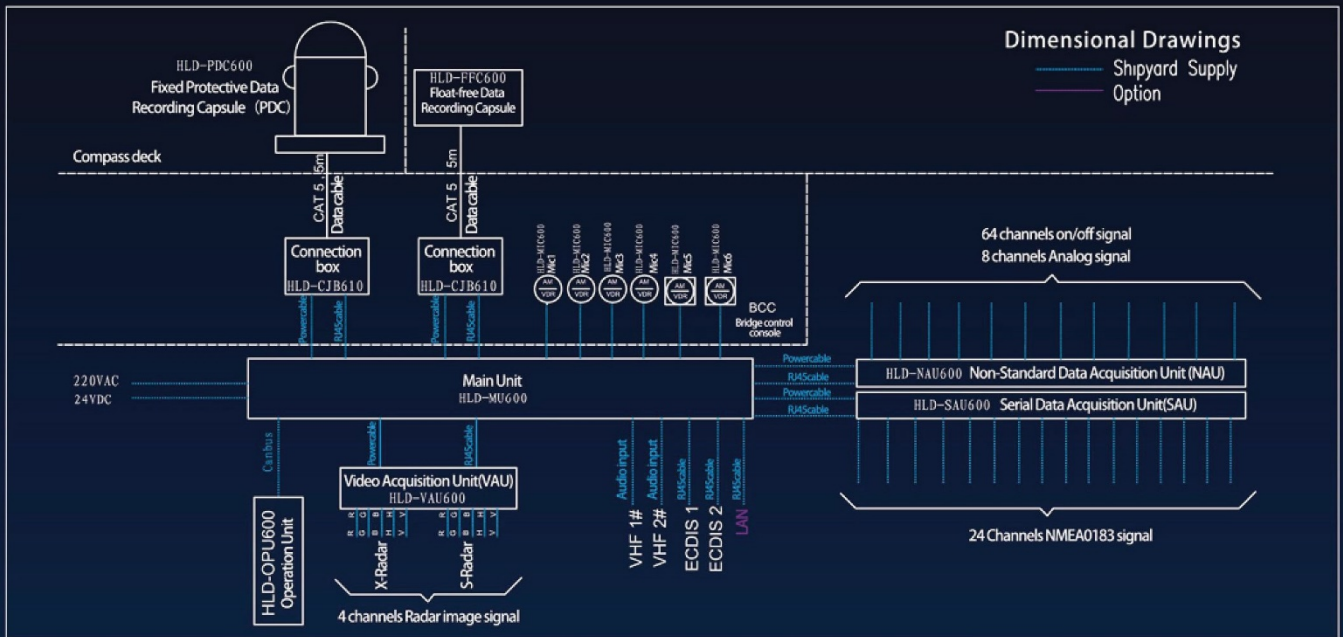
Dimensional Drawings
Shipyard Supply
Option

HLD-PDC600
Fixed Protective Data
Recording Capsule (PDC)

HLD-FFC600
Float-free Data
Recording Capsule

Compass deck

5m
CAT 5
Data cable

5m
CAT 5
Data cable

Connection box
HLD-CJB610

Connection box
HLD-CJB610

Powercable
RJ45cable
Powercable
RJ45cable

HLD-MIC600 Mic1
HLD-MIC600 Mic2
HLD-MIC600 Mic3
HLD-MIC600 Mic4
HLD-MIC600 Mic5
HLD-MIC600 Mic6

AM VDR
AM VDR
AM VDR
AM VDR
AM VDR
AM VDR

BCC
Bridge control console

64 channels on/off signal
8 channels Analog signal

220VAC
24VDC

Main Unit
HLD-MU600

Powercable
RJ45cable
Powercable
RJ45cable

HLD-NAU600 Non-Standard Data Acquisition Unit (NAU)
HLD-SAU600 Serial Data Acquisition Unit(SAU)

Canbus
Powercable
RJ45cable

Video Acquisition Unit(VAU)
HLD-VAU600

R G B H V
R G B H V

X-Radar
S-Radar

4 channels Radar image signal

HLD-OPU600
Operation Unit

Audio input
Audio input
RJ45cable
RJ45cable
RJ45cable

VHF 1#
VHF 2#
ECDIS 1
ECDIS 2
LAN

24 Channels NMEA0183 signal